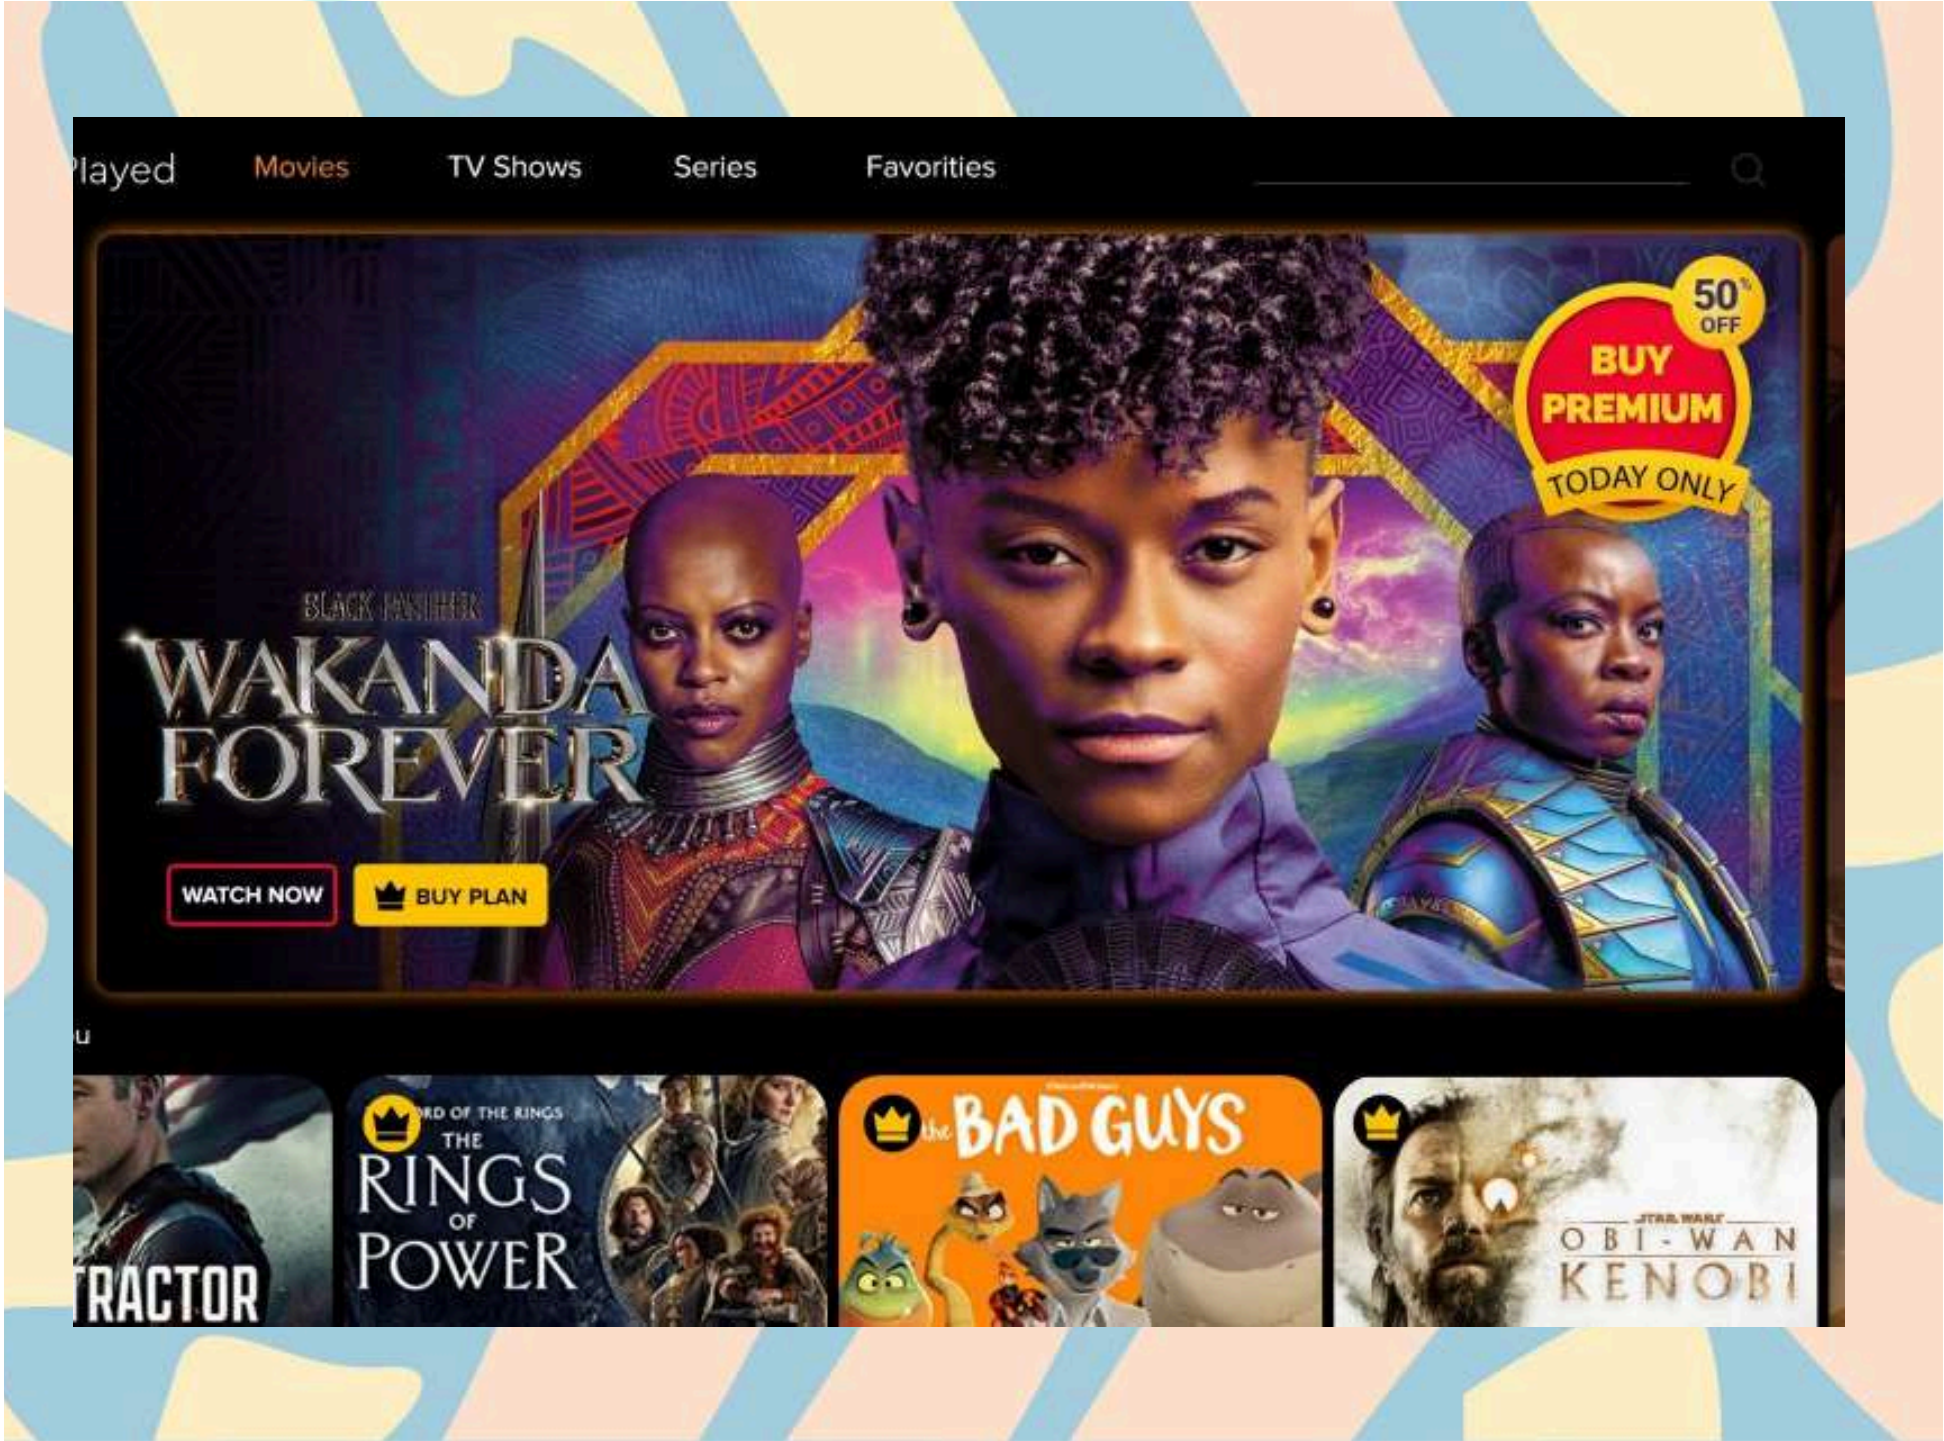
layed Movies TV Shows Series Favorities

50% OFF
BUY PREMIUM
TODAY ONLY

BLACK PANTHER
WAKANDA FOREVER

WATCH NOW
BUY PLAN

u

TRACTOR

RD OF THE RINGS
THE RINGS OF POWER

the BAD GUYS

STAR WARS
OBI-WAN KENOBI